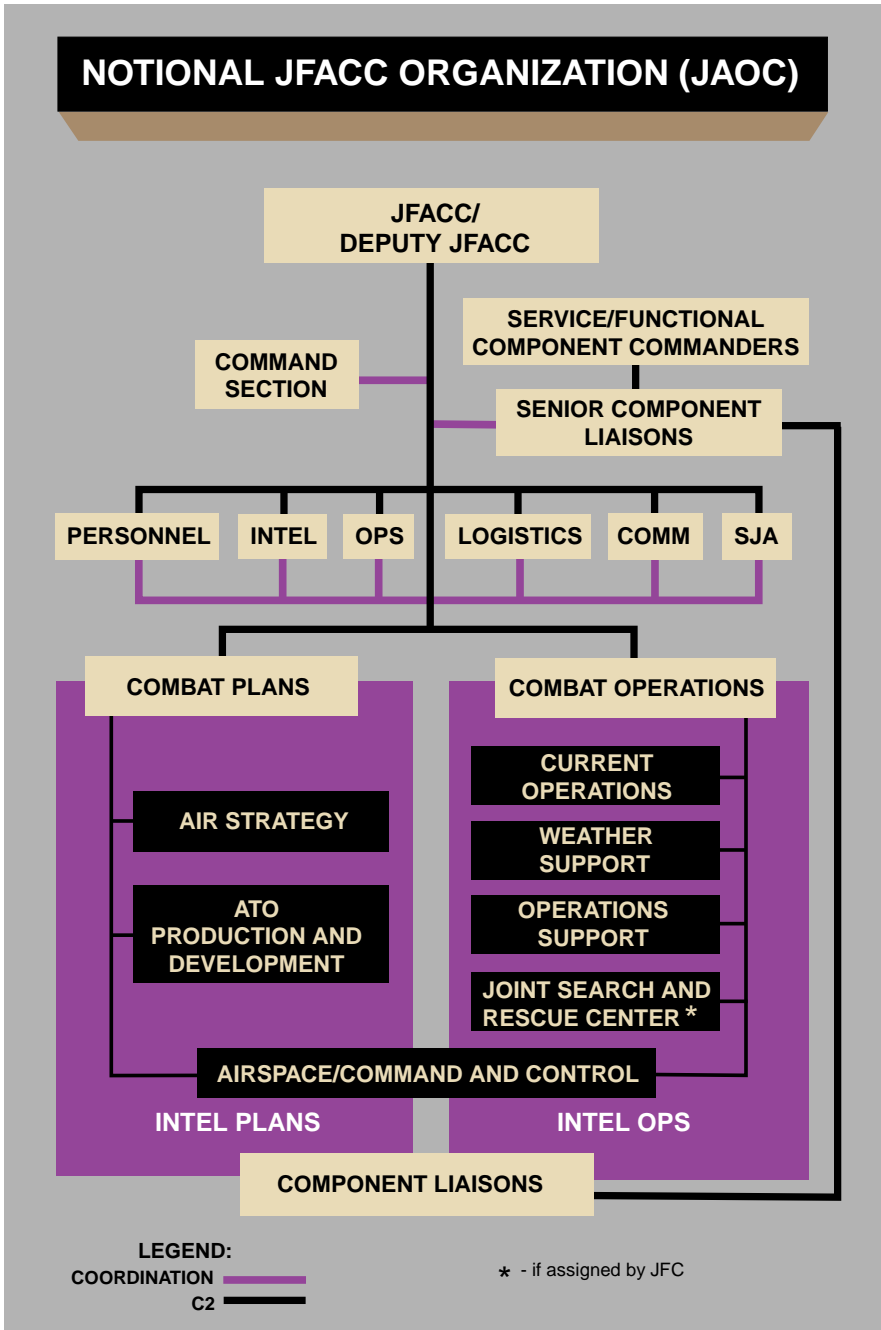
NOTIONAL JFACC ORGANIZATION (JAOC)

JFACC/ DEPUTY JFACC

SERVICE/FUNCTIONAL COMPONENT COMMANDERS

COMMAND SECTION

SENIOR COMPONENT LIAISONS

PERSONNEL

INTEL

OPS

LOGISTICS

COMM

SJA

COMBAT PLANS

COMBAT OPERATIONS

AIR STRATEGY

ATO PRODUCTION AND DEVELOPMENT

CURRENT OPERATIONS

WEATHER SUPPORT

OPERATIONS SUPPORT

JOINT SEARCH AND RESCUE CENTER *

AIRSPACE/COMMAND AND CONTROL

INTEL PLANS

INTEL OPS

COMPONENT LIAISONS

LEGEND:
COORDINATION
C2

* - if assigned by JFC